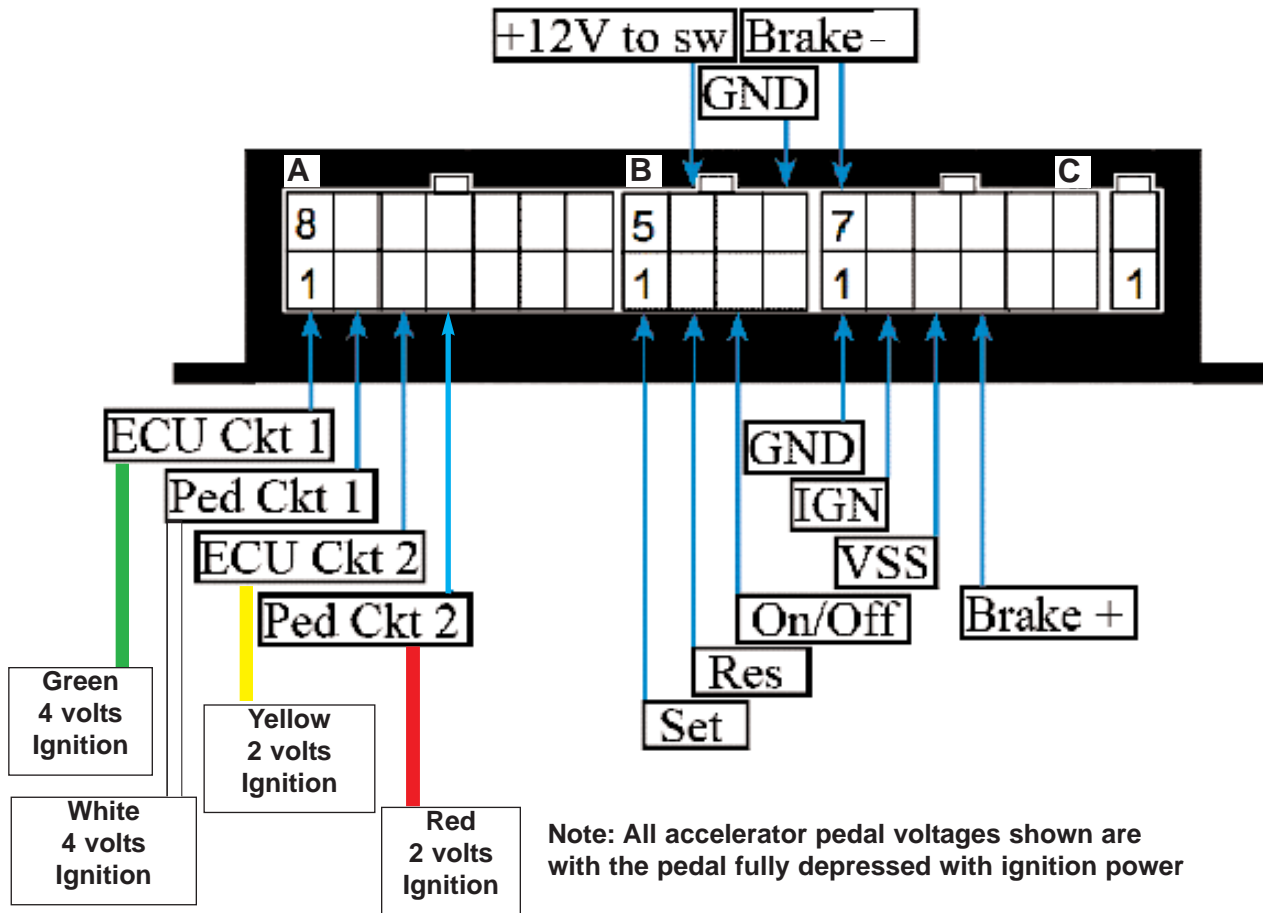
+12V to sw
Brake -
GND

A
B
C

8
5
7
1
1
1
1

ECU Ckt 1
Ped Ckt 1
ECU Ckt 2
Ped Ckt 2

GND
IGN
VSS
Brake +
On/Off
Res
Set

Green
4 volts
Ignition

White
4 volts
Ignition

Yellow
2 volts
Ignition

Red
2 volts
Ignition

Note: All accelerator pedal voltages shown are with the pedal fully depressed with ignition power